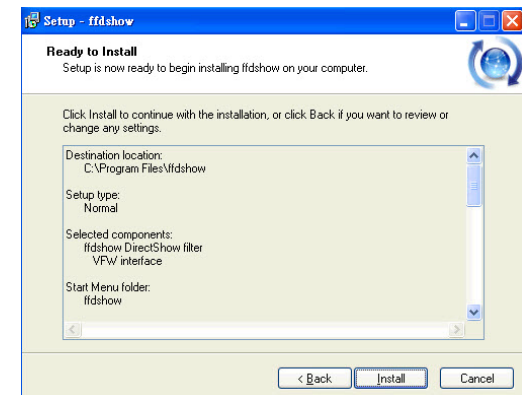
Setup - ffdshow

Ready to Install
Setup is now ready to begin installing ffdshow on your computer.

Click Install to continue with the installation, or click Back if you want to review or change any settings.

Destination location:
C:\Program Files\ffdshow

Setup type:
Normal

Selected components:
ffdshow DirectShow filter
VFW interface

Start Menu folder:
ffdshow

< Back
Install
Cancel